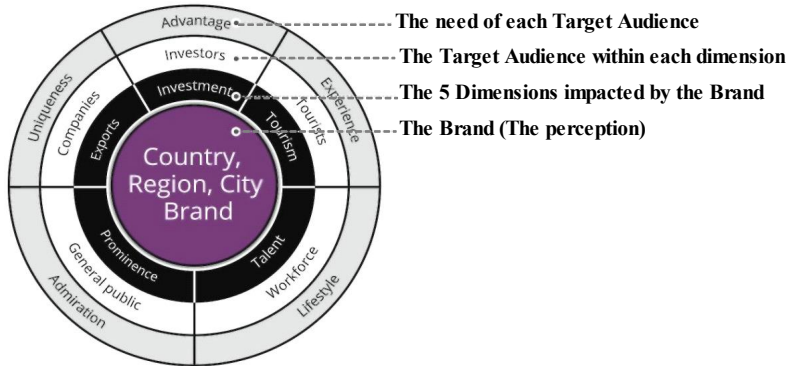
Advantage
Investors
Investment
Experience
Tourists
Tourism
Uniqueness
Companies
Exports
Country, Region, City Brand
Prominence
General public
Admiration
Talent
Workforce
Lifestyle

The need of each Target Audience
The Target Audience within each dimension
The 5 Dimensions impacted by the Brand
The Brand (The perception)